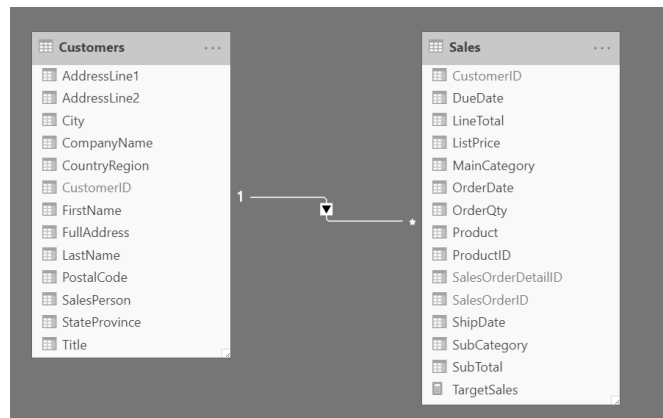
Customers ...

AddressLine1
AddressLine2
City
CompanyName
CountryRegion
CustomerID
FirstName
FullAddress
LastName
PostalCode
SalesPerson
StateProvince
Title

1

*

Sales ...

CustomerID
DueDate
LineTotal
ListPrice
MainCategory
OrderDate
OrderQty
Product
ProductID
SalesOrderDetailID
SalesOrderID
ShipDate
SubCategory
SubTotal
TargetSales